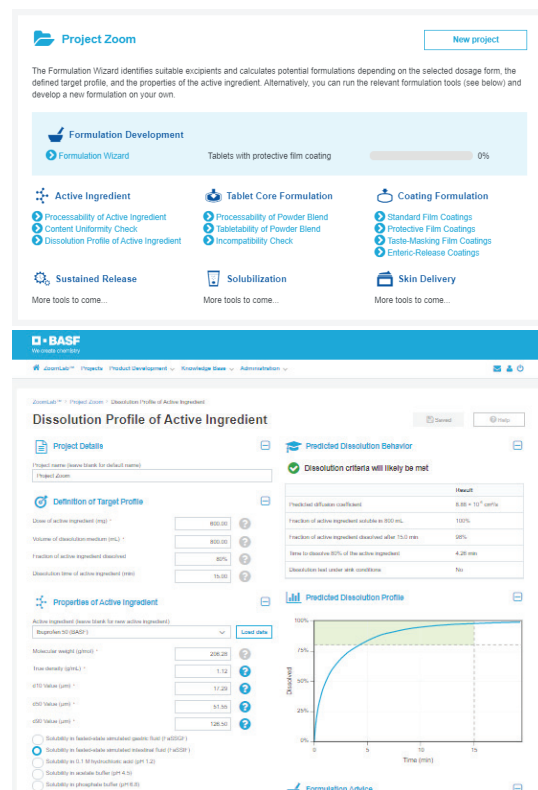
Project Zoom

New project

The Formulation Wizard identifies suitable excipients and calculates potential formulations depending on the selected dosage form, the defined target profile, and the properties of the active ingredient. Alternatively, you can run the relevant formulation tools (see below) and develop a new formulation on your own.

Formulation Development

Formulation Wizard

Tablets with protective film coating

0%

Active Ingredient

Processability of Active Ingredient
Content Uniformity Check
Dissolution Profile of Active Ingredient

Tablet Core Formulation

Processability of Powder Blend
Tabletability of Powder Blend
Incompatibility Check

Coating Formulation

Standard Film Coatings
Protective Film Coatings
Taste-Masking Film Coatings
Enteric-Release Coatings

Sustained Release

More tools to come...

Solubilization

More tools to come...

Skin Delivery

More tools to come...

BASF
We create chemistry

ZoomLab™ Projects Product Development Knowledge Base Administration

ZoomLab™ > Project Zoom > Dissolution Profile of Active Ingredient

Dissolution Profile of Active Ingredient

Saved

Help

Project Details

Project name (leave blank for default name)

Project zoom

Definition of Target Profile

Dose of active ingredient (mg) * 800.00

Volume of dissolution medium (mL) * 800.00

Fraction of active ingredient dissolved 80%

Dissolution time of active ingredient (min) 15.00

Properties of Active Ingredient

Active ingredient (leave blank for new active ingredient)

Ibuprofen 50 (BASF)

Load data

Molecular weight (g/mol) * 206.28

True density (g/mL) * 1.12

d10 Value (µm) * 17.29

d50 Value (µm) * 51.55

d90 Value (µm) * 126.50

Solubility in fasted-state simulated gastric fluid (FaSSGF)
Solubility in fasted-state simulated intestinal fluid (FaSSIF)
Solubility in 0.1 M hydrochloric acid (pH 1.2)
Solubility in acetate buffer (pH 4.5)
Solubility in phosphate buffer (pH 6.8)

Predicted Dissolution Behavior

Dissolution criteria will likely be met

| | Result |
|---|---|
| Predicted diffusion coefficient | 8.86 × 10⁻⁶ cm²/s |
| Fraction of active ingredient soluble in 800 mL | 100% |
| Fraction of active ingredient dissolved after 15.0 min | 98% |
| Time to dissolve 80% of the active ingredient | 4.26 min |
| Dissolution test under sink conditions | Yes |

Predicted Dissolution Profile

100%
75%
50%
25%
0%
Dissolved
0 5 10 15
Time (min)

Formulation Advice